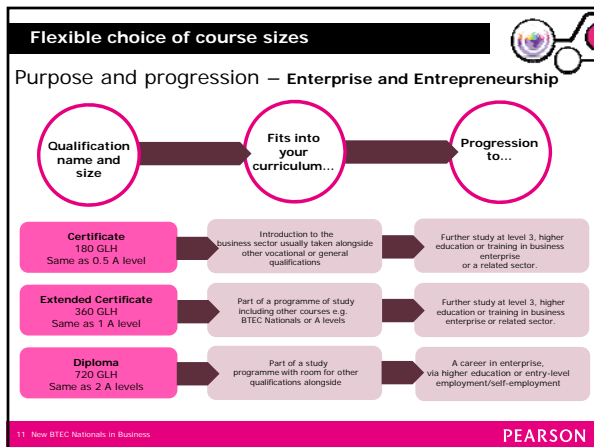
Flexible choice of course sizes

Purpose and progression – Enterprise and Entrepreneurship

Qualification name and size

Fits into your curriculum…

Progression to…

Certificate
180 GLH
Same as 0.5 A level

Introduction to the business sector usually taken alongside other vocational or general qualifications

Further study at level 3, higher education or training in business enterprise or a related sector.

Extended Certificate
360 GLH
Same as 1 A level

Part of a programme of study including other courses e.g. BTEC Nationals or A levels

Further study at level 3, higher education or training in business enterprise or related sector.

Diploma
720 GLH
Same as 2 A levels

Part of a study programme with room for other qualifications alongside

A career in enterprise, via higher education or entry-level employment/self-employment

11 New BTEC Nationals in Business

PEARSON